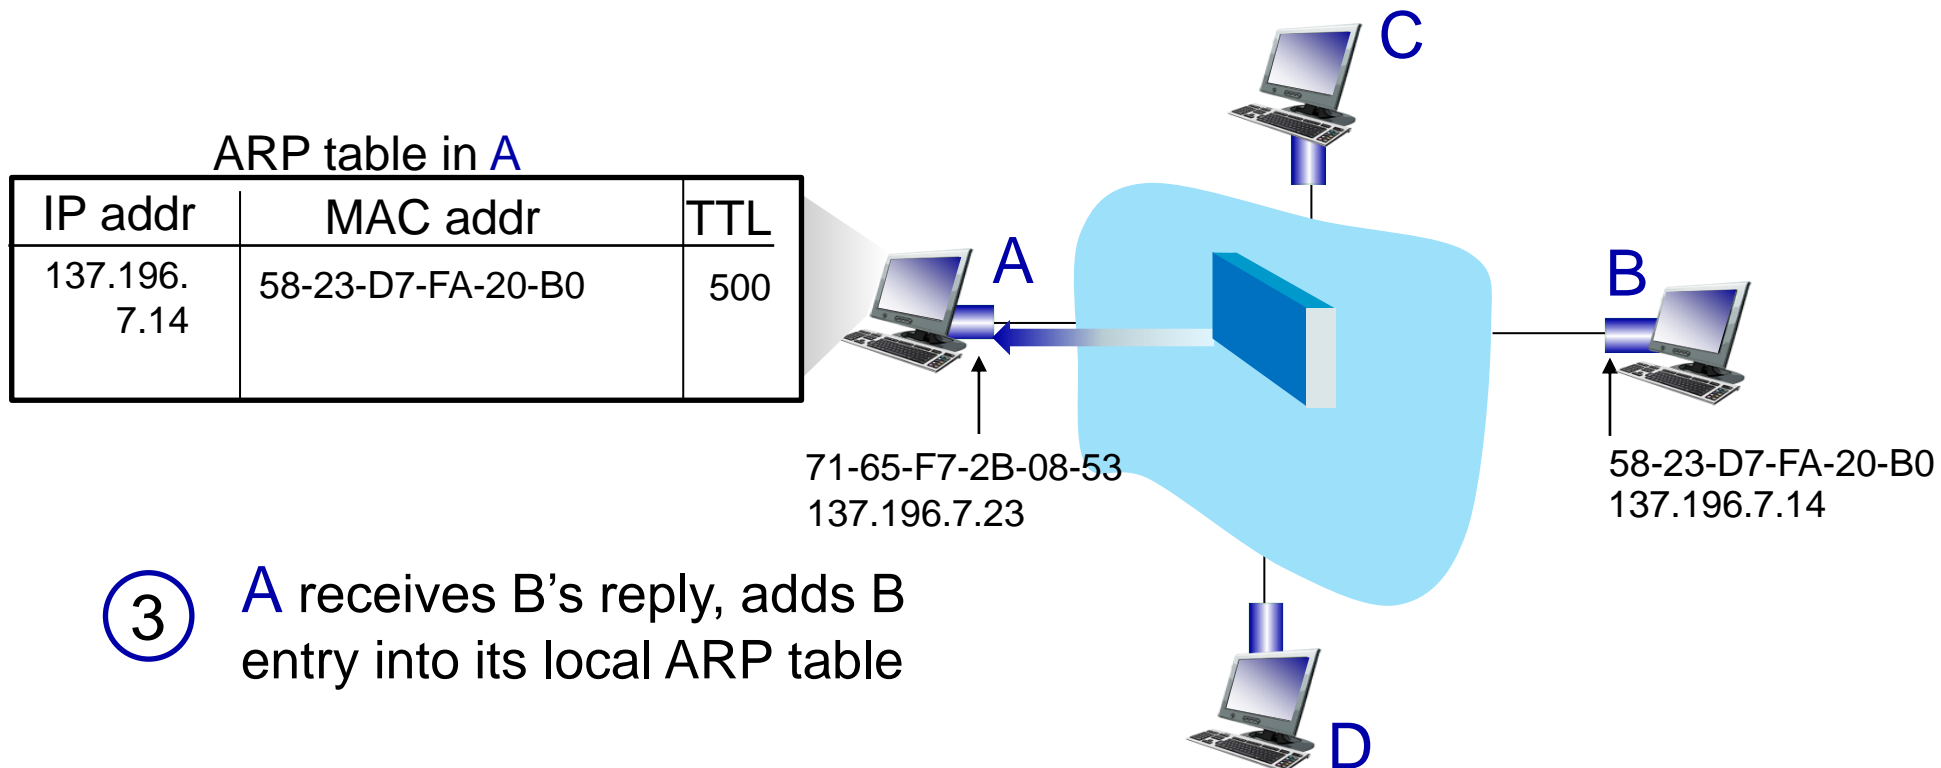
ARP table in A

| IP addr | MAC addr | TTL |
|---|---|---|
| 137.196.7.14 | 58-23-D7-FA-20-B0 | 500 |

C

A

B

71-65-F7-2B-08-53
137.196.7.23

58-23-D7-FA-20-B0
137.196.7.14

D

3 A receives B's reply, adds B entry into its local ARP table